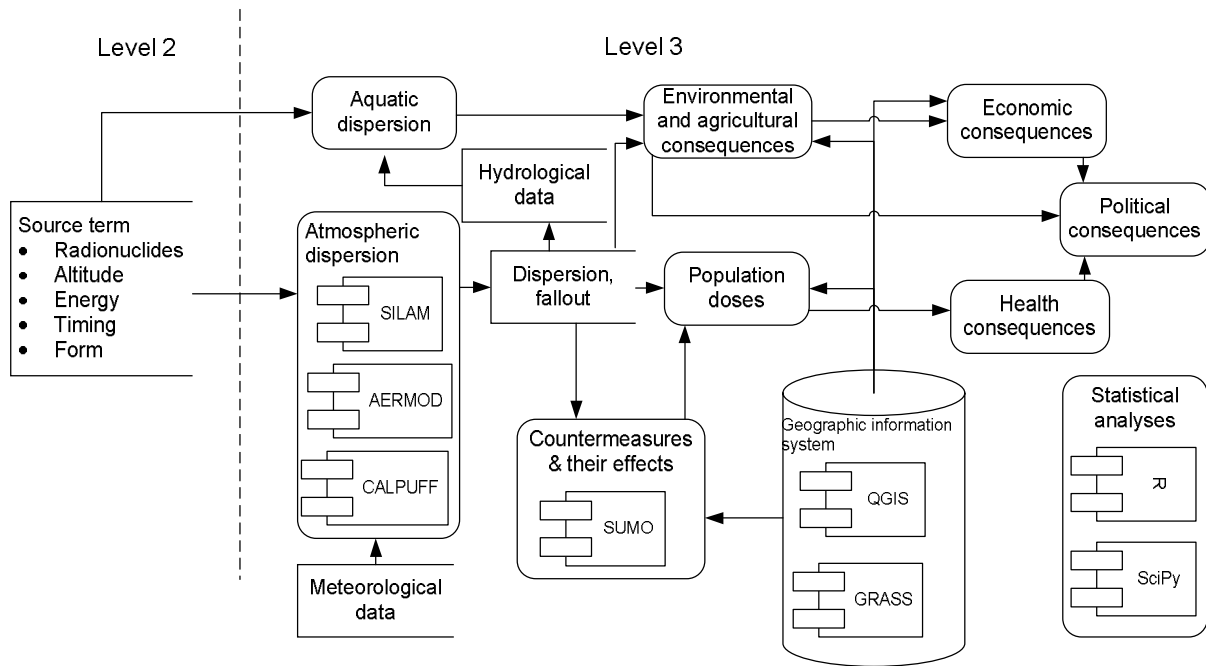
Level 2

Level 3

Aquatic dispersion

Environmental and agricultural consequences

Economic consequences

Hydrological data

Political consequences

Source term
• Radionuclides
• Altitude
• Energy
• Timing
• Form

Atmospheric dispersion

SILAM

AERMOD

CALPUFF

Dispersion, fallout

Population doses

Health consequences

Countermeasures & their effects

SUMO

Geographic information system

QGIS

GRASS

Statistical analyses

R

SciPy

Meteorological data